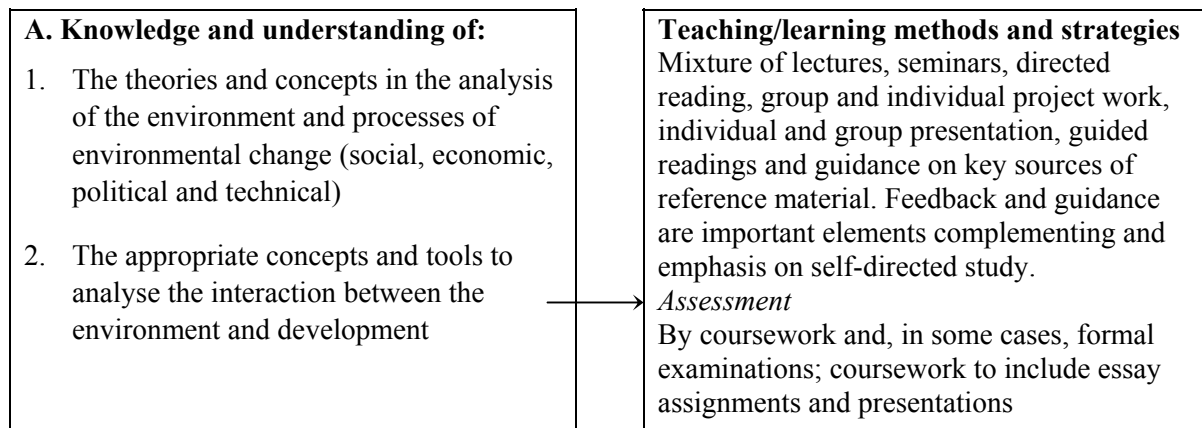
A. Knowledge and understanding of:

1. The theories and concepts in the analysis of the environment and processes of environmental change (social, economic, political and technical)

2. The appropriate concepts and tools to analyse the interaction between the environment and development

Teaching/learning methods and strategies
Mixture of lectures, seminars, directed reading, group and individual project work, individual and group presentation, guided readings and guidance on key sources of reference material. Feedback and guidance are important elements complementing and emphasis on self-directed study.

Assessment
By coursework and, in some cases, formal examinations; coursework to include essay assignments and presentations